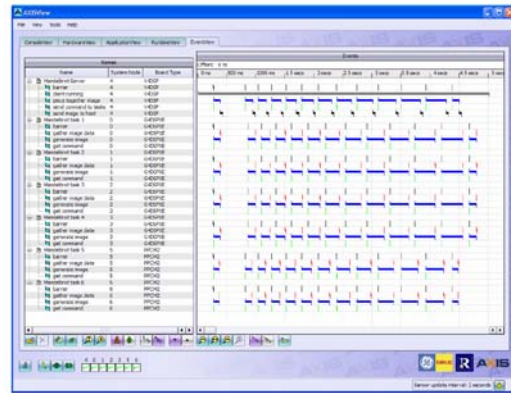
AXISView

File View Tools Help

ConsoleView | HardwareView | ApplicationView | RuntimeView | EventView

Names

| Name | System Node | Board Type |
|---|---|---|
| Mandelbrot Server | 4 | V4DSP |
| barrier | 4 | V4DSP |
| Start running | 4 | V4DSP |
| piece together image | 4 | V4DSP |
| send command to tasks | 4 | V4DSP |
| send image to host | 4 | V4DSP |
| Mandelbrot task 1 | 3 | G4DSP |
| barrier | 3 | G4DSP |
| gather image data | 3 | G4DSP |
| generate image | 3 | G4DSP |
| get command | 3 | G4DSP |
| Mandelbrot task 2 | 3 | G4DSP |
| barrier | 3 | G4DSP |
| gather image data | 3 | G4DSP |
| generate image | 3 | G4DSP |
| get command | 3 | G4DSP |
| Mandelbrot task 3 | 2 | G4DSP |
| barrier | 2 | G4DSP |
| gather image data | 2 | G4DSP |
| generate image | 2 | G4DSP |
| get command | 2 | G4DSP |
| Mandelbrot task 4 | 2 | G4DSP |
| barrier | 2 | G4DSP |
| gather image data | 2 | G4DSP |
| generate image | 2 | G4DSP |
| get command | 2 | G4DSP |
| Mandelbrot task 5 | 5 | PPCHQ |
| barrier | 5 | PPCHQ |
| gather image data | 5 | PPCHQ |
| generate image | 5 | PPCHQ |
| get command | 5 | PPCHQ |
| Mandelbrot task 6 | 5 | PPCHQ |
| barrier | 5 | PPCHQ |
| gather image data | 5 | PPCHQ |
| generate image | 5 | PPCHQ |
| get command | 5 | PPCHQ |

Events

Offset: 0 ns

0 ns | 500 ms | 1000 ms | 1.5 secs | 2 secs | 2.5 secs | 3 secs | 3.5 secs | 4 secs | 4.5 secs | 5 secs

AXIS AXIS

0 1 2 3 4 5 6

R AXIS

Sensor update interval: 2 seconds